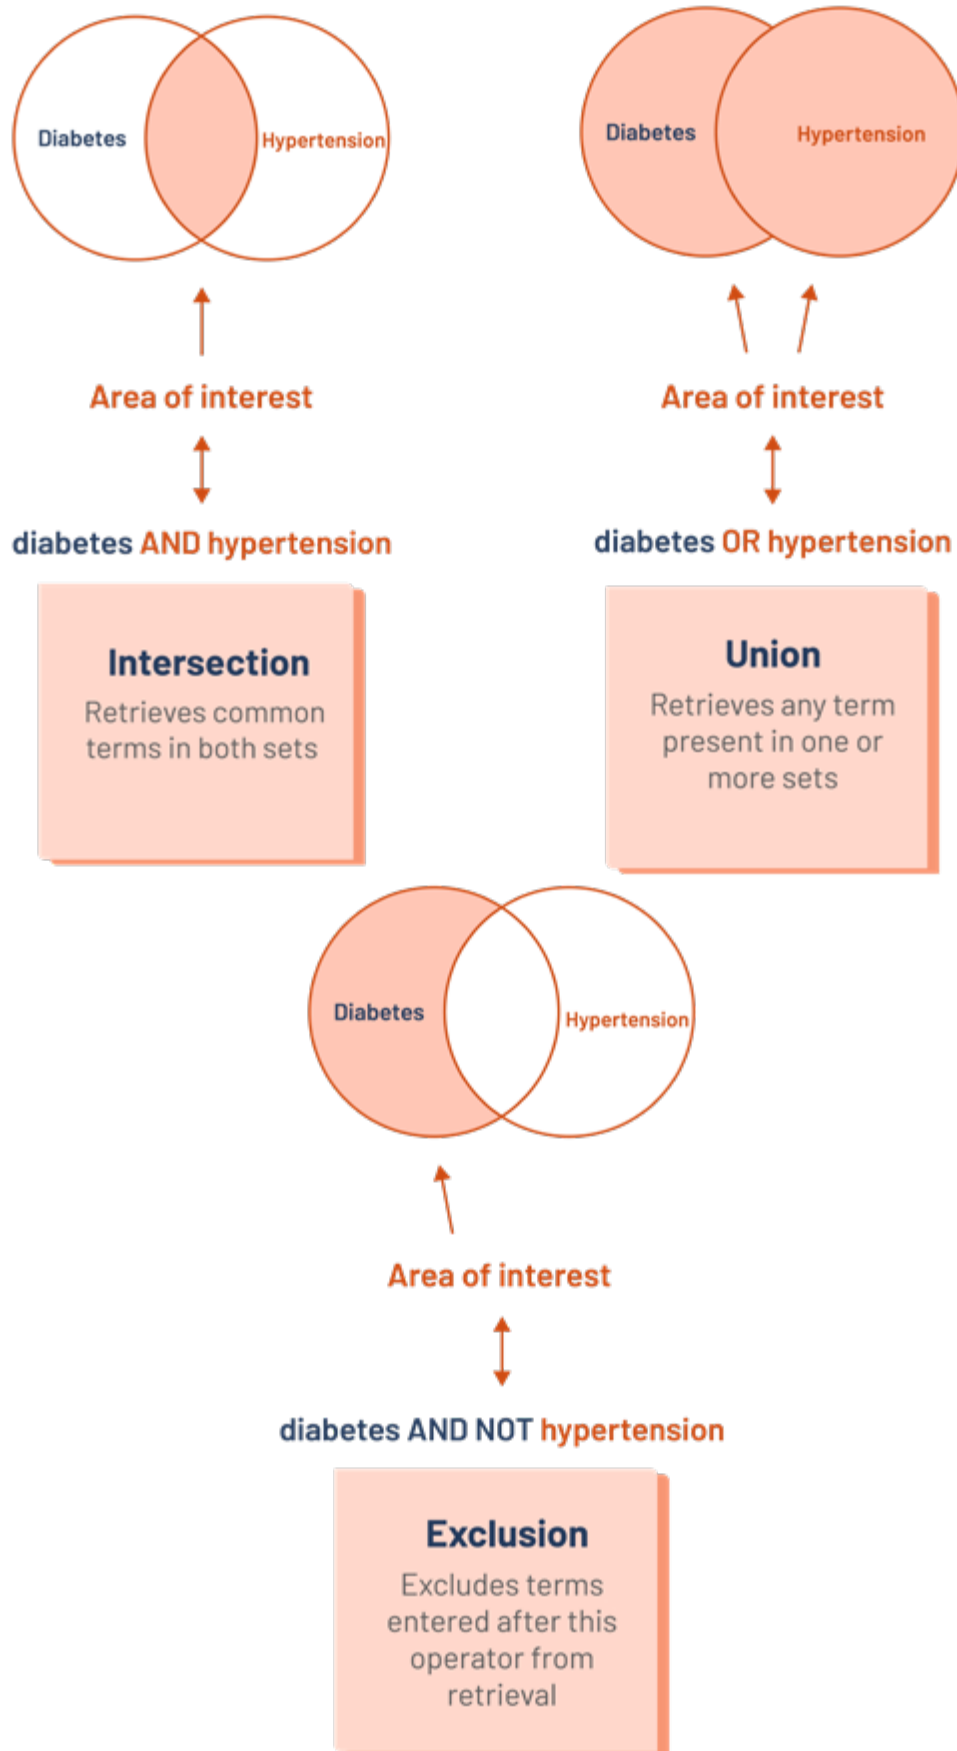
Diabetes Hypertension

Area of interest

diabetes AND hypertension

Intersection
Retrieves common terms in both sets

Diabetes Hypertension

Area of interest

diabetes OR hypertension

Union
Retrieves any term present in one or more sets

Diabetes Hypertension

Area of interest

diabetes AND NOT hypertension

Exclusion
Excludes terms entered after this operator from retrieval